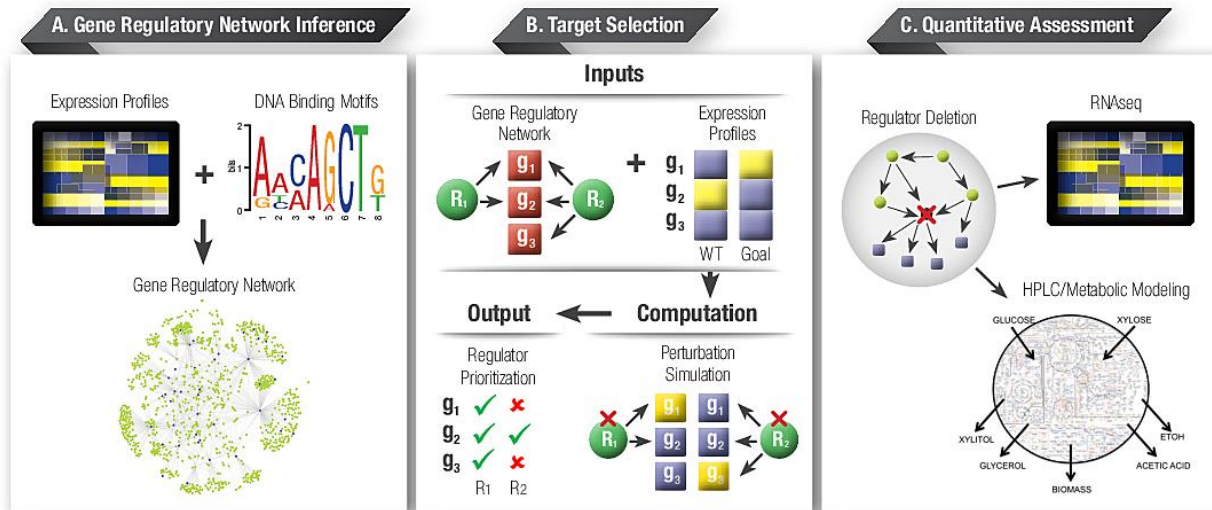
A. Gene Regulatory Network Inference

Expression Profiles

DNA Binding Motifs

2

bits

1

0

1 2 3 4 5 6 7 8

+

Gene Regulatory Network

B. Target Selection

Inputs

Gene Regulatory Network

$R_1$

$g_1$

$g_2$

$g_3$

$R_2$

+

Expression Profiles

$g_1$

$g_2$

$g_3$

WT Goal

Output

Computation

Regulator Prioritization

$g_1$ ✓ ✗

$g_2$ ✓ ✓

$g_3$ ✓ ✗

R1 R2

Perturbation Simulation

$R_1$

$g_1$ $g_1$

$g_2$ $g_2$

$g_3$ $g_3$

$R_2$

C. Quantitative Assessment

Regulator Deletion

RNAseq

HPLC/Metabolic Modeling

GLUCOSE

XYLOSE

XYLITOL

GLYCEROL

BIOMASS

ETOH

ACETIC ACID